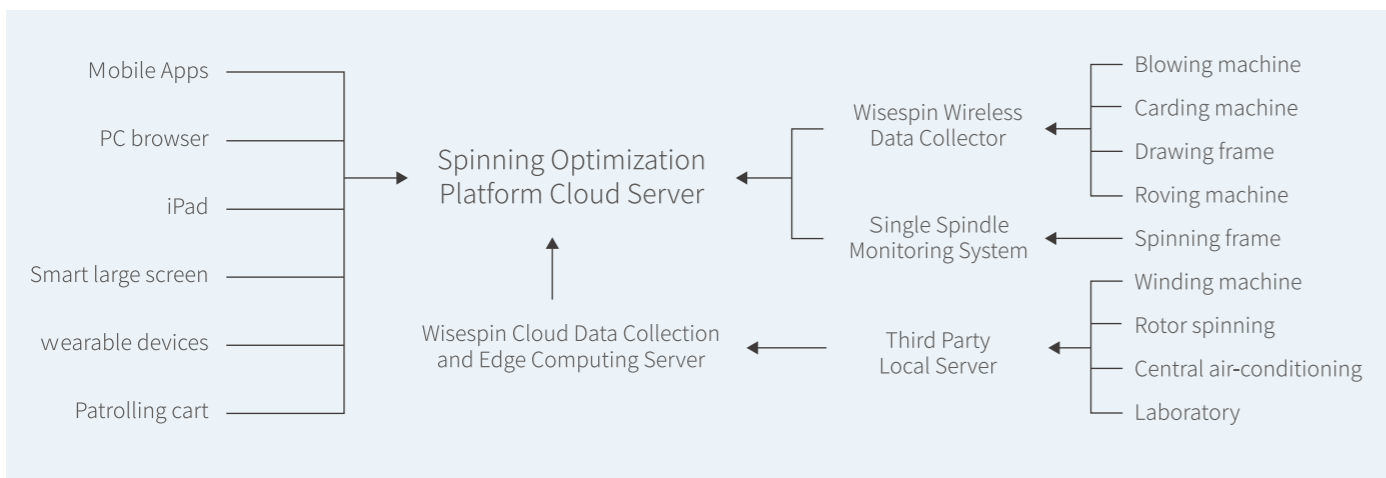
Mobile Apps

PC browser

iPad

Smart large screen

wearable devices

Patrolling cart

Spinning Optimization Platform Cloud Server

Wisespin Cloud Data Collection and Edge Computing Server

Wisespin Wireless Data Collector

Single Spindle Monitoring System

Third Party Local Server

Blowing machine

Carding machine

Drawing frame

Roving machine

Spinning frame

Winding machine

Rotor spinning

Central air-conditioning

Laboratory